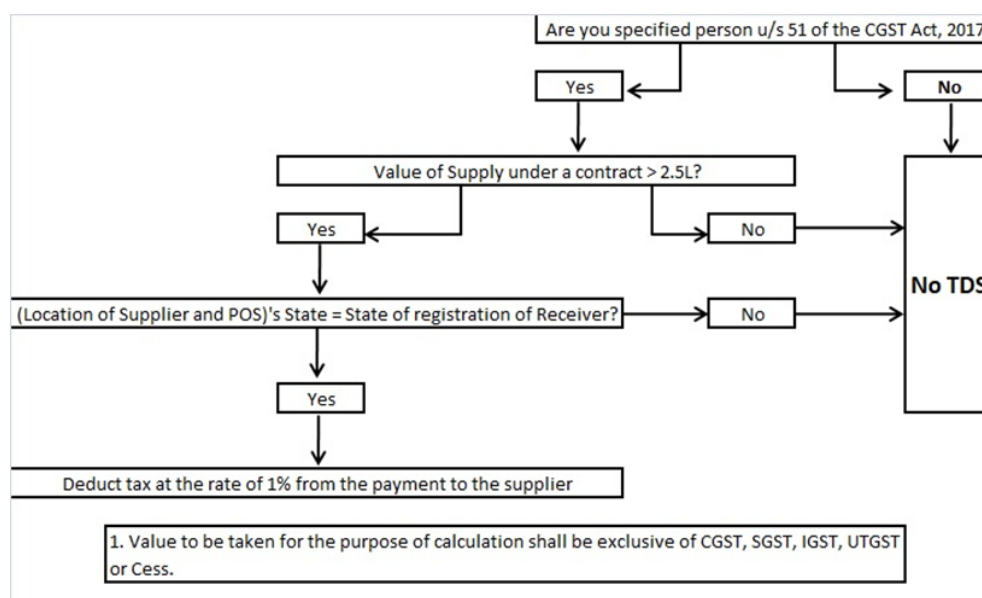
Are you specified person u/s 51 of the CGST Act, 2017

Yes

No

Value of Supply under a contract > 2.5L?

Yes

No

No TDS

(Location of Supplier and POS)'s State = State of registration of Receiver?

No

Yes

Deduct tax at the rate of 1% from the payment to the supplier

1. Value to be taken for the purpose of calculation shall be exclusive of CGST, SGST, IGST, UTGST or Cess.